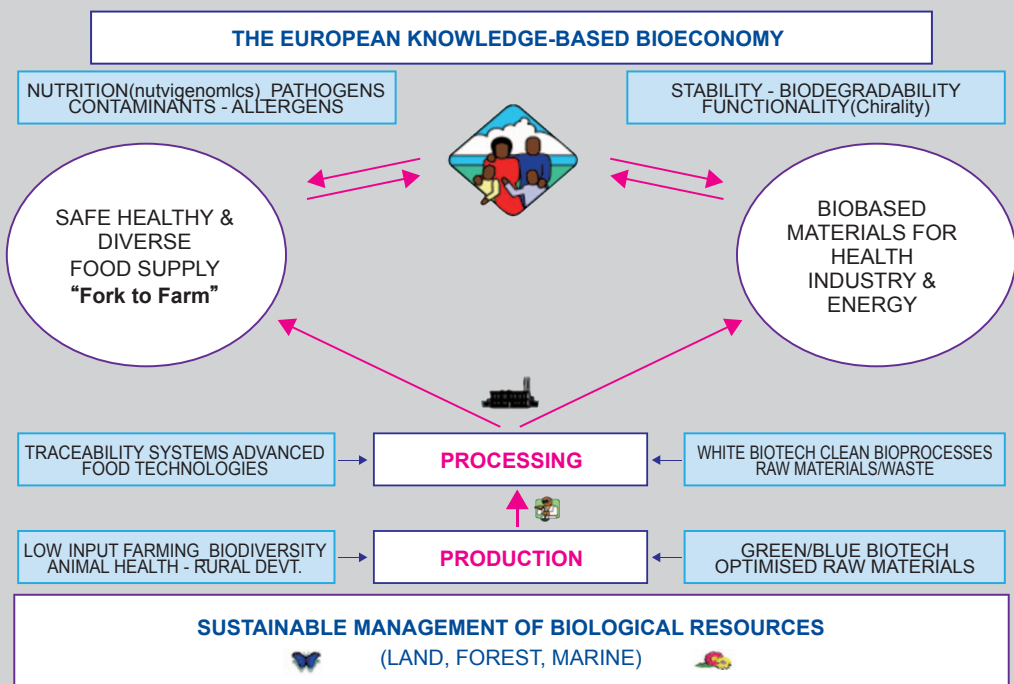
THE EUROPEAN KNOWLEDGE-BASED BIOECONOMY

NUTRITION(nutvigenomlcs) PATHOGENS CONTAMINANTS - ALLERGENS

STABILITY - BIODEGRADABILITY FUNCTIONALITY(Chirality)

SAFE HEALTHY & DIVERSE FOOD SUPPLY "Fork to Farm"

BIOBASED MATERIALS FOR HEALTH INDUSTRY & ENERGY

TRACEABILITY SYSTEMS ADVANCED FOOD TECHNOLOGIES

PROCESSING

WHITE BIOTECH CLEAN BIOPROCESSES RAW MATERIALS/WASTE

LOW INPUT FARMING BIODIVERSITY ANIMAL HEALTH - RURAL DEVT.

PRODUCTION

GREEN/BLUE BIOTECH OPTIMISED RAW MATERIALS

SUSTAINABLE MANAGEMENT OF BIOLOGICAL RESOURCES
(LAND, FOREST, MARINE)